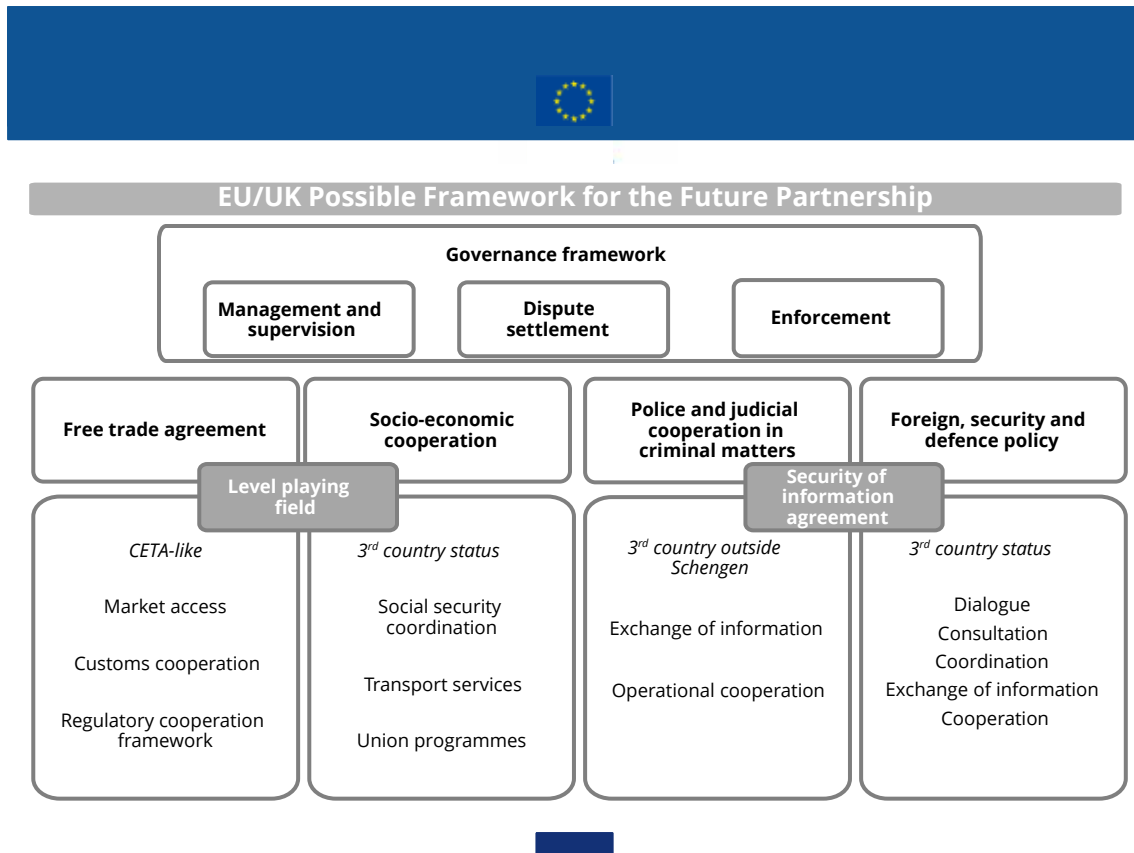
EU/UK Possible Framework for the Future Partnership

Governance framework

Management and supervision

Dispute settlement

Enforcement

Free trade agreement

Socio-economic cooperation

Police and judicial cooperation in criminal matters

Foreign, security and defence policy

Level playing field

Security of information agreement

CETA-like

Market access

Customs cooperation

Regulatory cooperation framework

3rd country status

Social security coordination

Transport services

Union programmes

3rd country outside Schengen

Exchange of information

Operational cooperation

3rd country status

Dialogue

Consultation

Coordination

Exchange of information

Cooperation